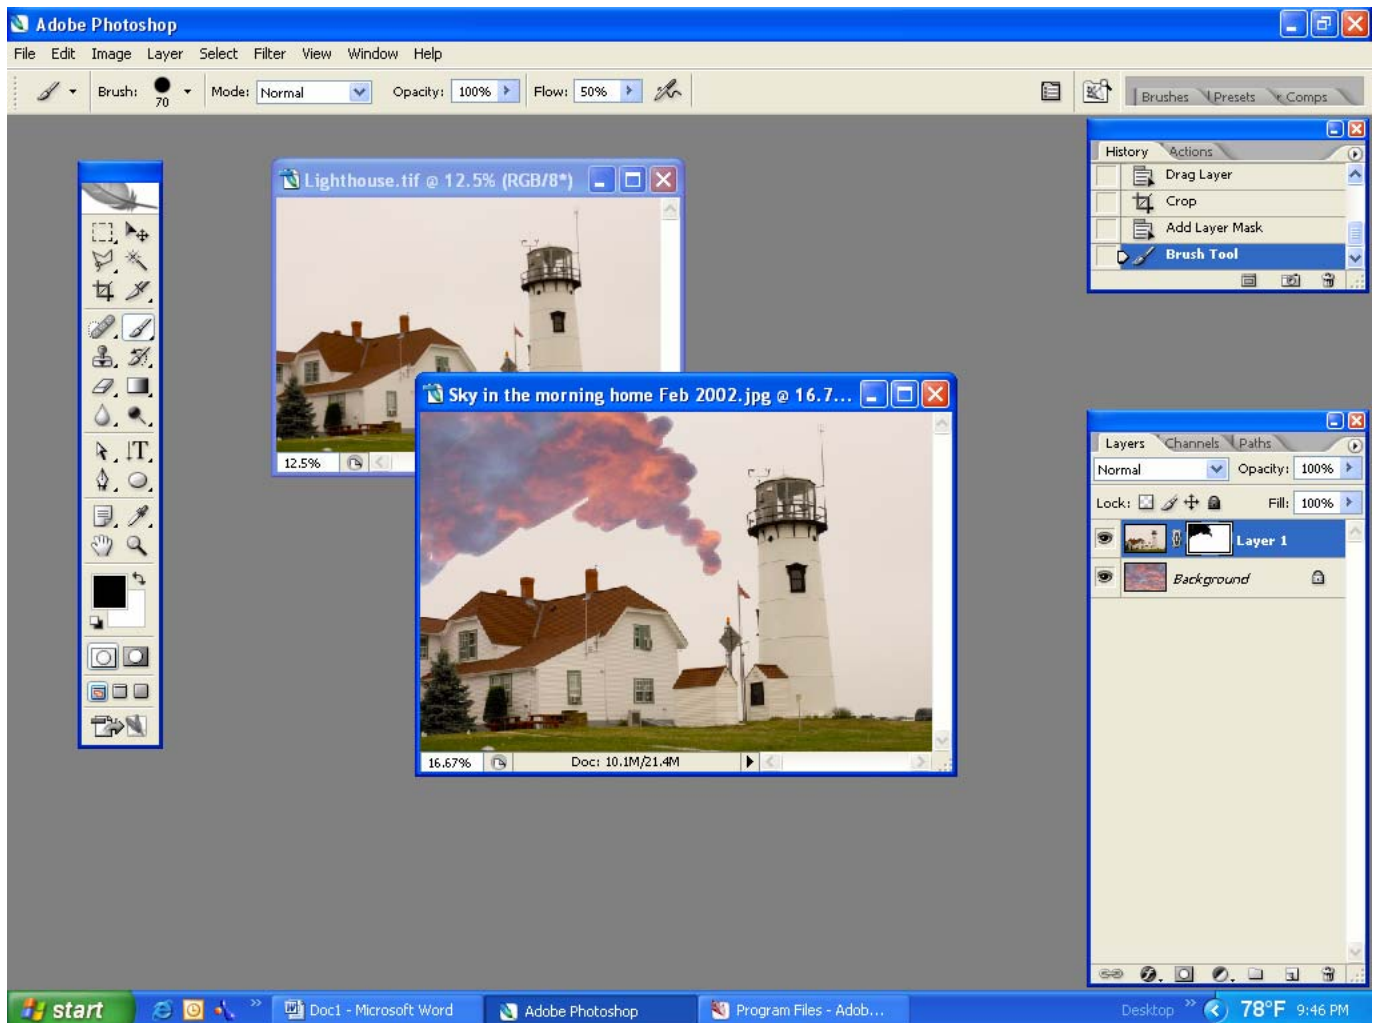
Adobe Photoshop

File Edit Image Layer Select Filter View Window Help

Brush: 70 Mode: Normal Opacity: 100% Flow: 50%

Brushes Presets Comps

History Actions
Drag Layer
Crop
Add Layer Mask
Brush Tool

Lighthouse.tif @ 12.5% (RGB/8*)
12.5%

Sky in the morning home Feb 2002.jpg @ 16.7...
16.67% Doc: 10.1M/21.4M

Layers Channels Paths
Normal Opacity: 100%
Lock: Fill: 100%
Layer 1
Background

start Doc1 - Microsoft Word Adobe Photoshop Program Files - Adob... Desktop 78°F 9:46 PM